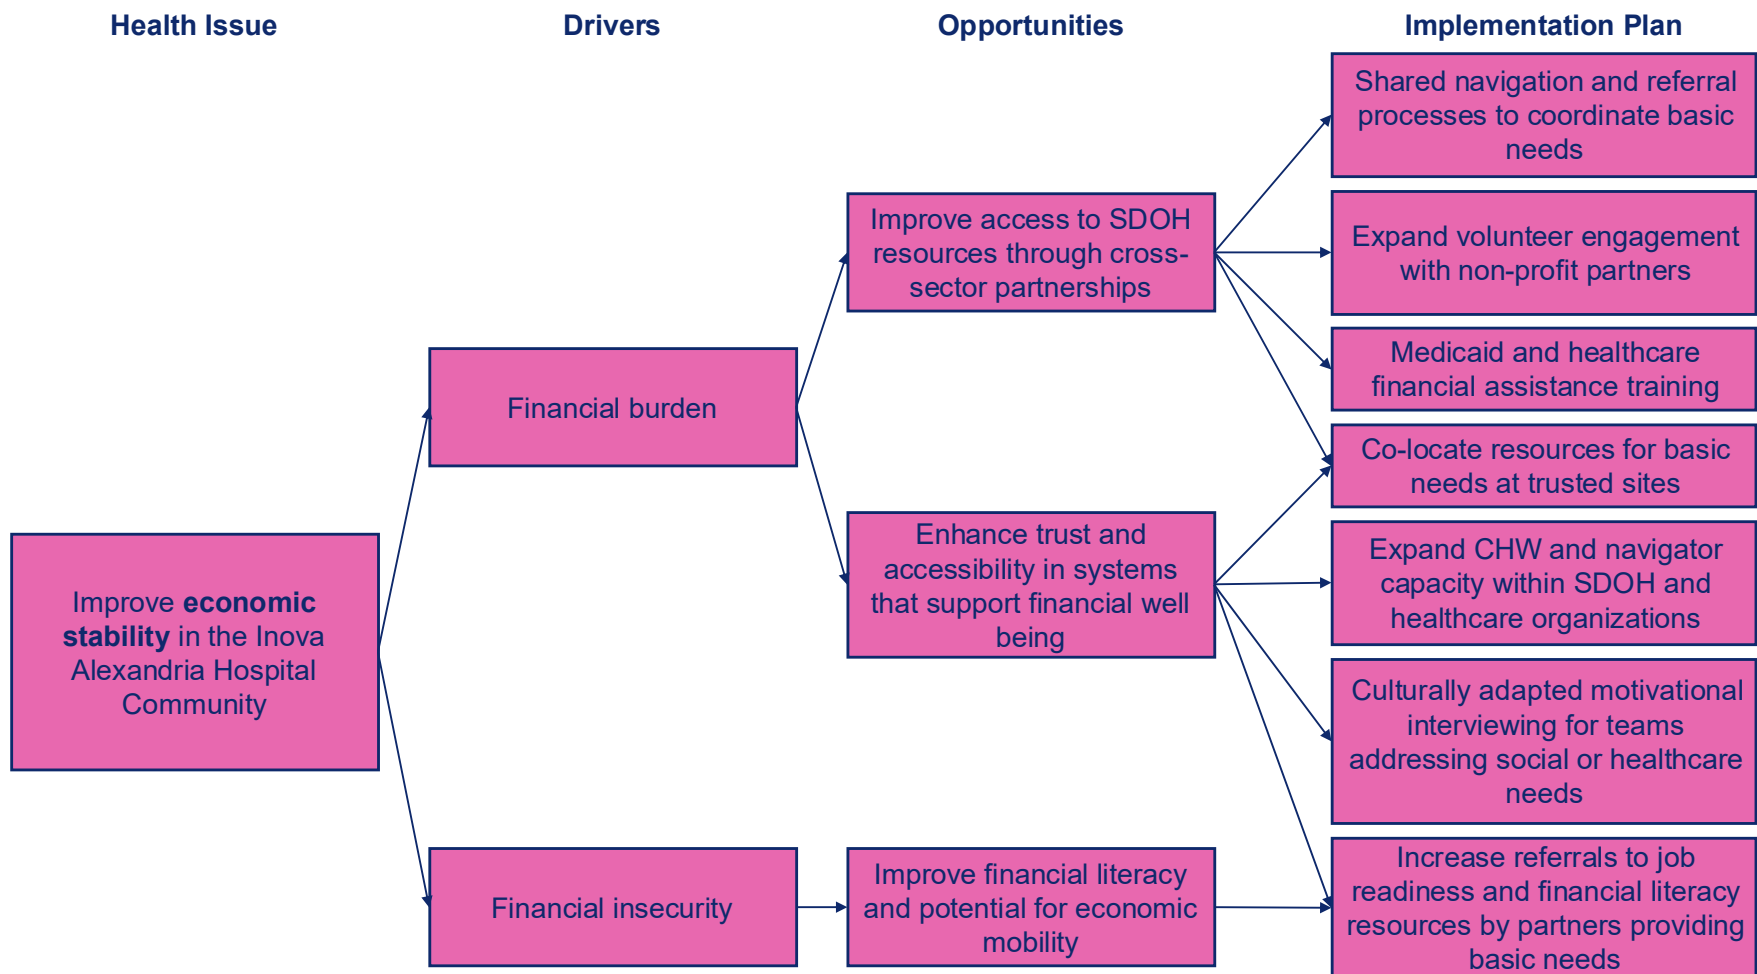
Health Issue

Drivers

Opportunities

Implementation Plan

Improve **economic stability** in the Inova Alexandria Hospital Community

Financial burden

Financial insecurity

Improve access to SDOH resources through cross-sector partnerships

Enhance trust and accessibility in systems that support financial well being

Improve financial literacy and potential for economic mobility

Shared navigation and referral processes to coordinate basic needs

Expand volunteer engagement with non-profit partners

Medicaid and healthcare financial assistance training

Co-locate resources for basic needs at trusted sites

Expand CHW and navigator capacity within SDOH and healthcare organizations

Culturally adapted motivational interviewing for teams addressing social or healthcare needs

Increase referrals to job readiness and financial literacy resources by partners providing basic needs